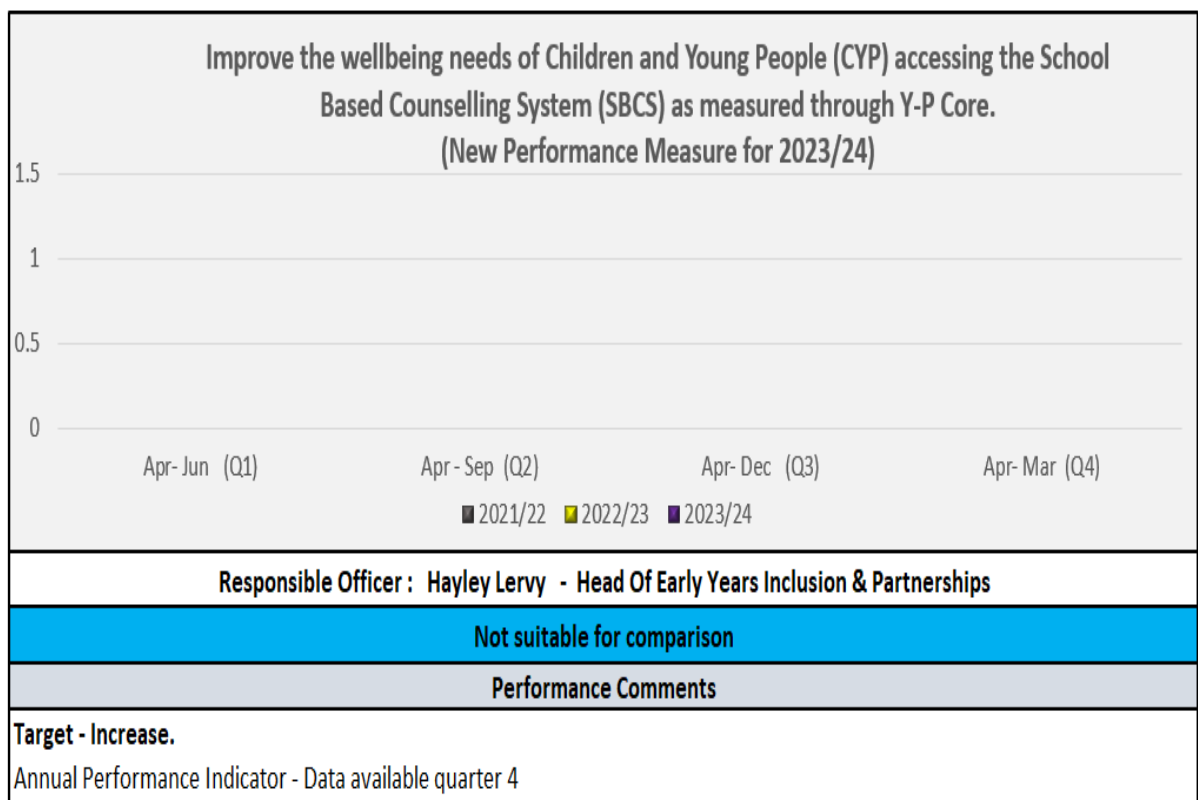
Improve the wellbeing needs of Children and Young People (CYP) accessing the School Based Counselling System (SBCS) as measured through Y-P Core.
(New Performance Measure for 2023/24)

1.5
1
0.5
0

Apr- Jun (Q1)
Apr - Sep (Q2)
Apr- Dec (Q3)
Apr- Mar (Q4)

2021/22 2022/23 2023/24

Responsible Officer : Hayley Lervy - Head Of Early Years Inclusion & Partnerships

Not suitable for comparison

Performance Comments

Target - Increase.

Annual Performance Indicator - Data available quarter 4